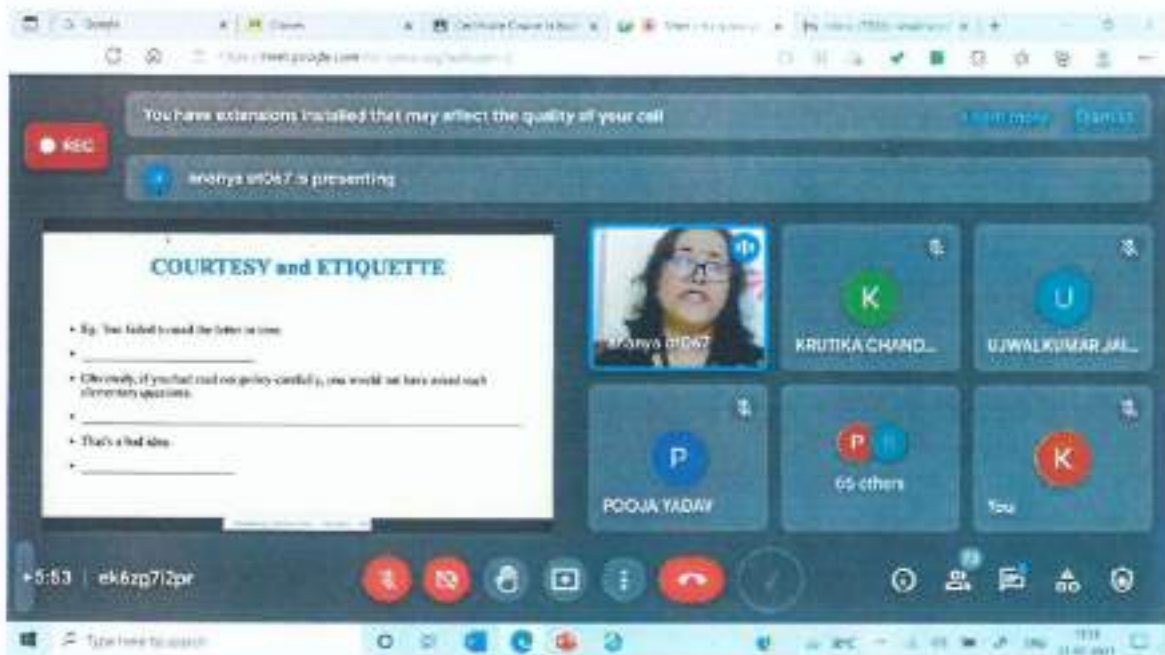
G Google | Classes | Certificate Course | Meet | 

meet.google.com

You have extensions installed that may affect the quality of your call

Learn more | Dismiss

REC

ananya 01067 is presenting

COURTESY and ETIQUETTE

• Eg. You failed to send the letter in time.

• ________________

• Obviously, if you had read our policy carefully, you would not have asked such elementary questions.

• ________________

• That's a bad idea.

• ________________

ananya 01067

K
KRUTIKA CHAND...

U
UJWALKUMAR JAI...

P
POOJA YADAV

P
65 others

K
You

5:53 | ek6zp7i2pr

Type here to search